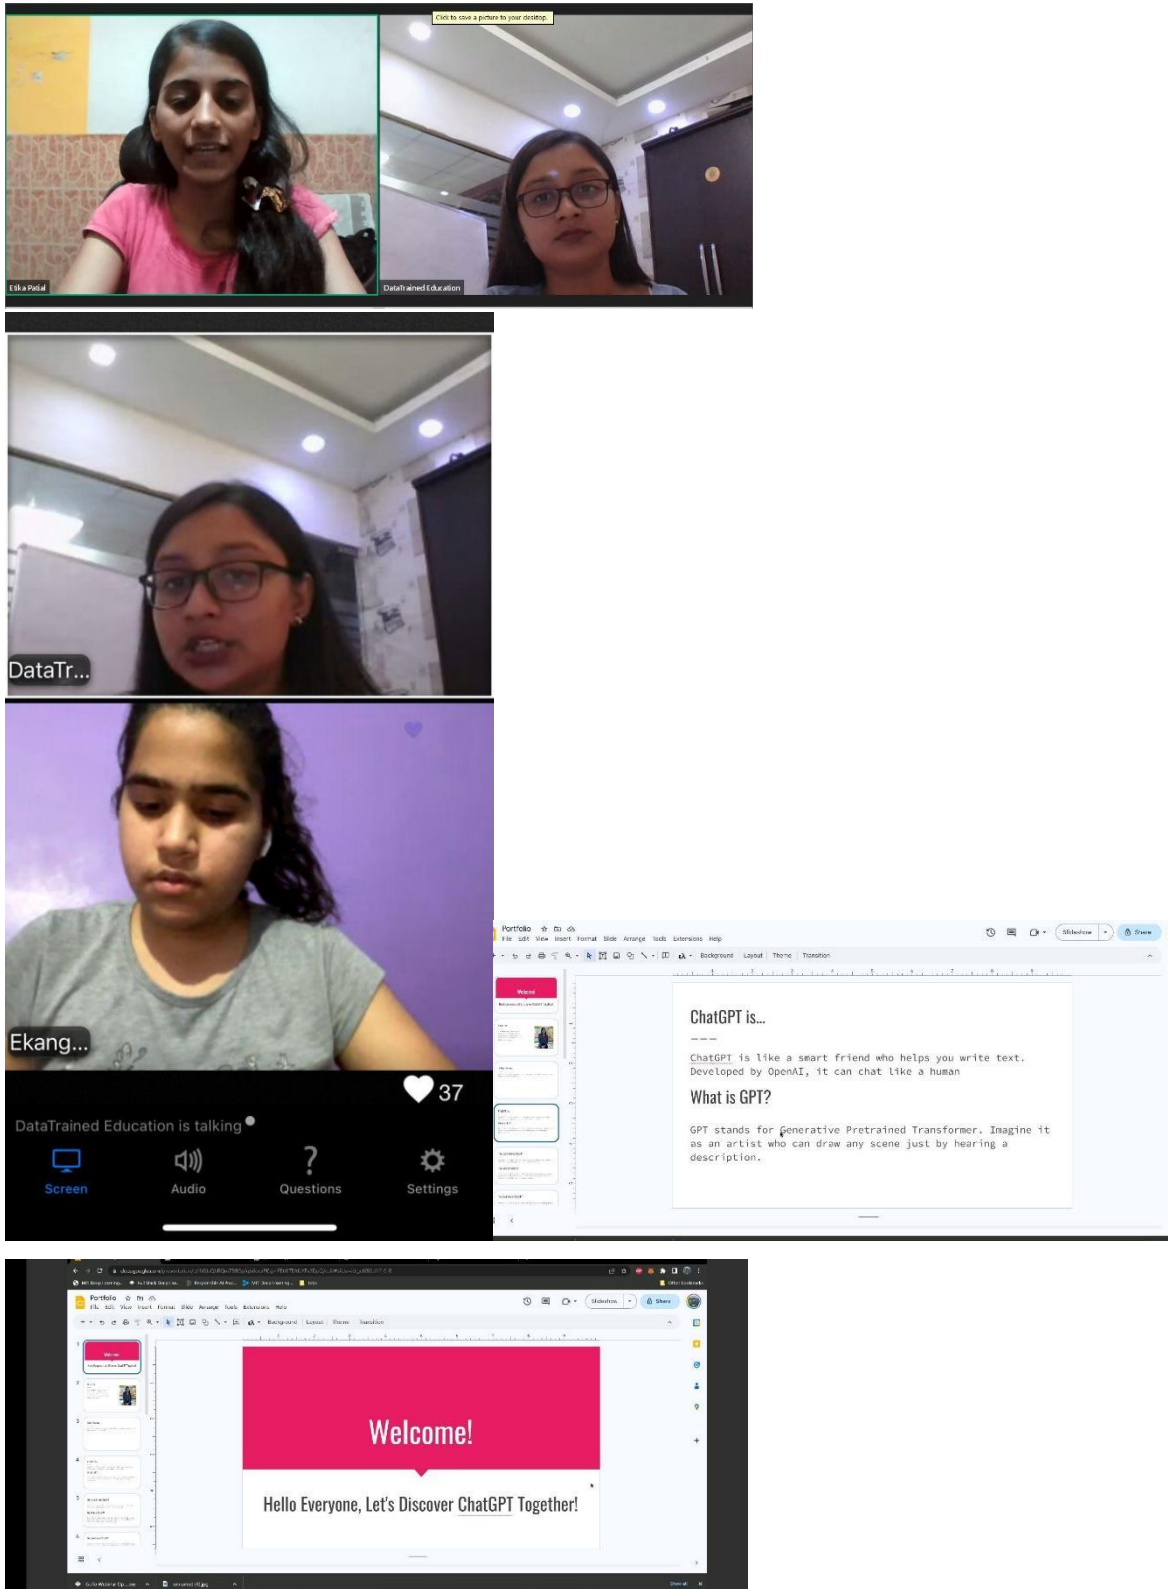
Click to save a picture to your desktop.

Etika Patial

DataTrained Education

DataTr...

Ekang...

37

DataTrained Education is talking

Screen

Audio

Questions

Settings

Portfolio

File Edit View Insert Format Slide Arrange Tools Extensions Help

Background Layout Theme Transition

Slideshow

Share

ChatGPT is...

ChatGPT is like a smart friend who helps you write text. Developed by OpenAI, it can chat like a human

What is GPT?

GPT stands for Generative Pretrained Transformer. Imagine it as an artist who can draw any scene just by hearing a description.

Portfolio

File Edit View Insert Format Slide Arrange Tools Extensions Help

Background Layout Theme Transition

Slideshow

Share

Welcome!

Hello Everyone, Let's Discover ChatGPT Together!